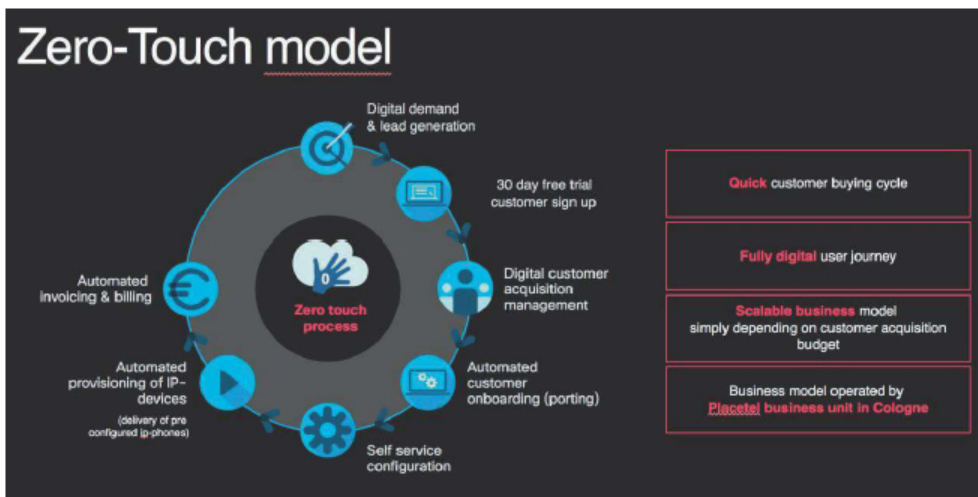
Zero-Touch model

Digital demand & lead generation

30 day free trial customer sign up

Digital customer acquisition management

Automated customer onboarding (porting)

Self service configuration

Automated provisioning of IP-devices

(delivery of pre configured ip-phones)

Automated invoicing & billing

0

Zero touch process

Quick customer buying cycle

Fully digital user journey

Scalable business model simply depending on customer acquisition budget

Business model operated by Placetel business unit in Cologne